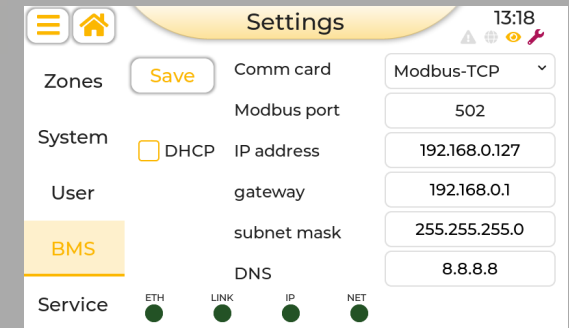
Settings

13:18

Zones

System

User

BMS

Service

Save

DHCP

Comm card
Modbus-TCP

Modbus port
502

IP address
192.168.0.127

gateway
192.168.0.1

subnet mask
255.255.255.0

DNS
8.8.8.8

ETH LINK IP NET